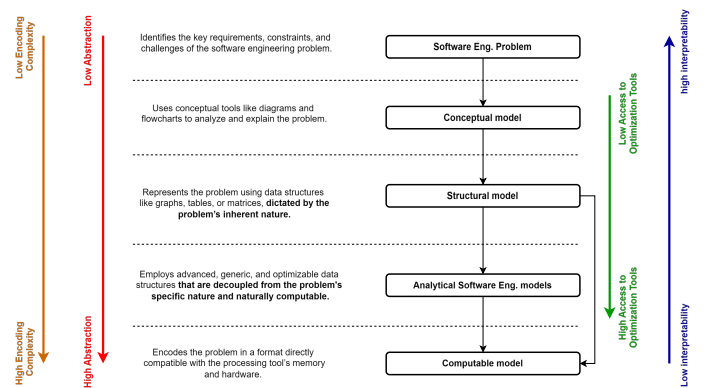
Low Encoding Complexity

High Encoding Complexity

Low Abstraction

High Abstraction

Identifies the key requirements, constraints, and challenges of the software engineering problem.

Software Eng. Problem

Uses conceptual tools like diagrams and flowcharts to analyze and explain the problem.

Conceptual model

Represents the problem using data structures like graphs, tables, or matrices, **dictated by the problem's inherent nature.**

Structural model

Employs advanced, generic, and optimizable data structures **that are decoupled from the problem's specific nature and naturally computable.**

Analytical Software Eng. models

Encodes the problem in a format directly compatible with the processing tool's memory and hardware.

Computable model

Low Access to Optimization Tools

High Access to Optimization Tools

high interpretability

Low interpretability